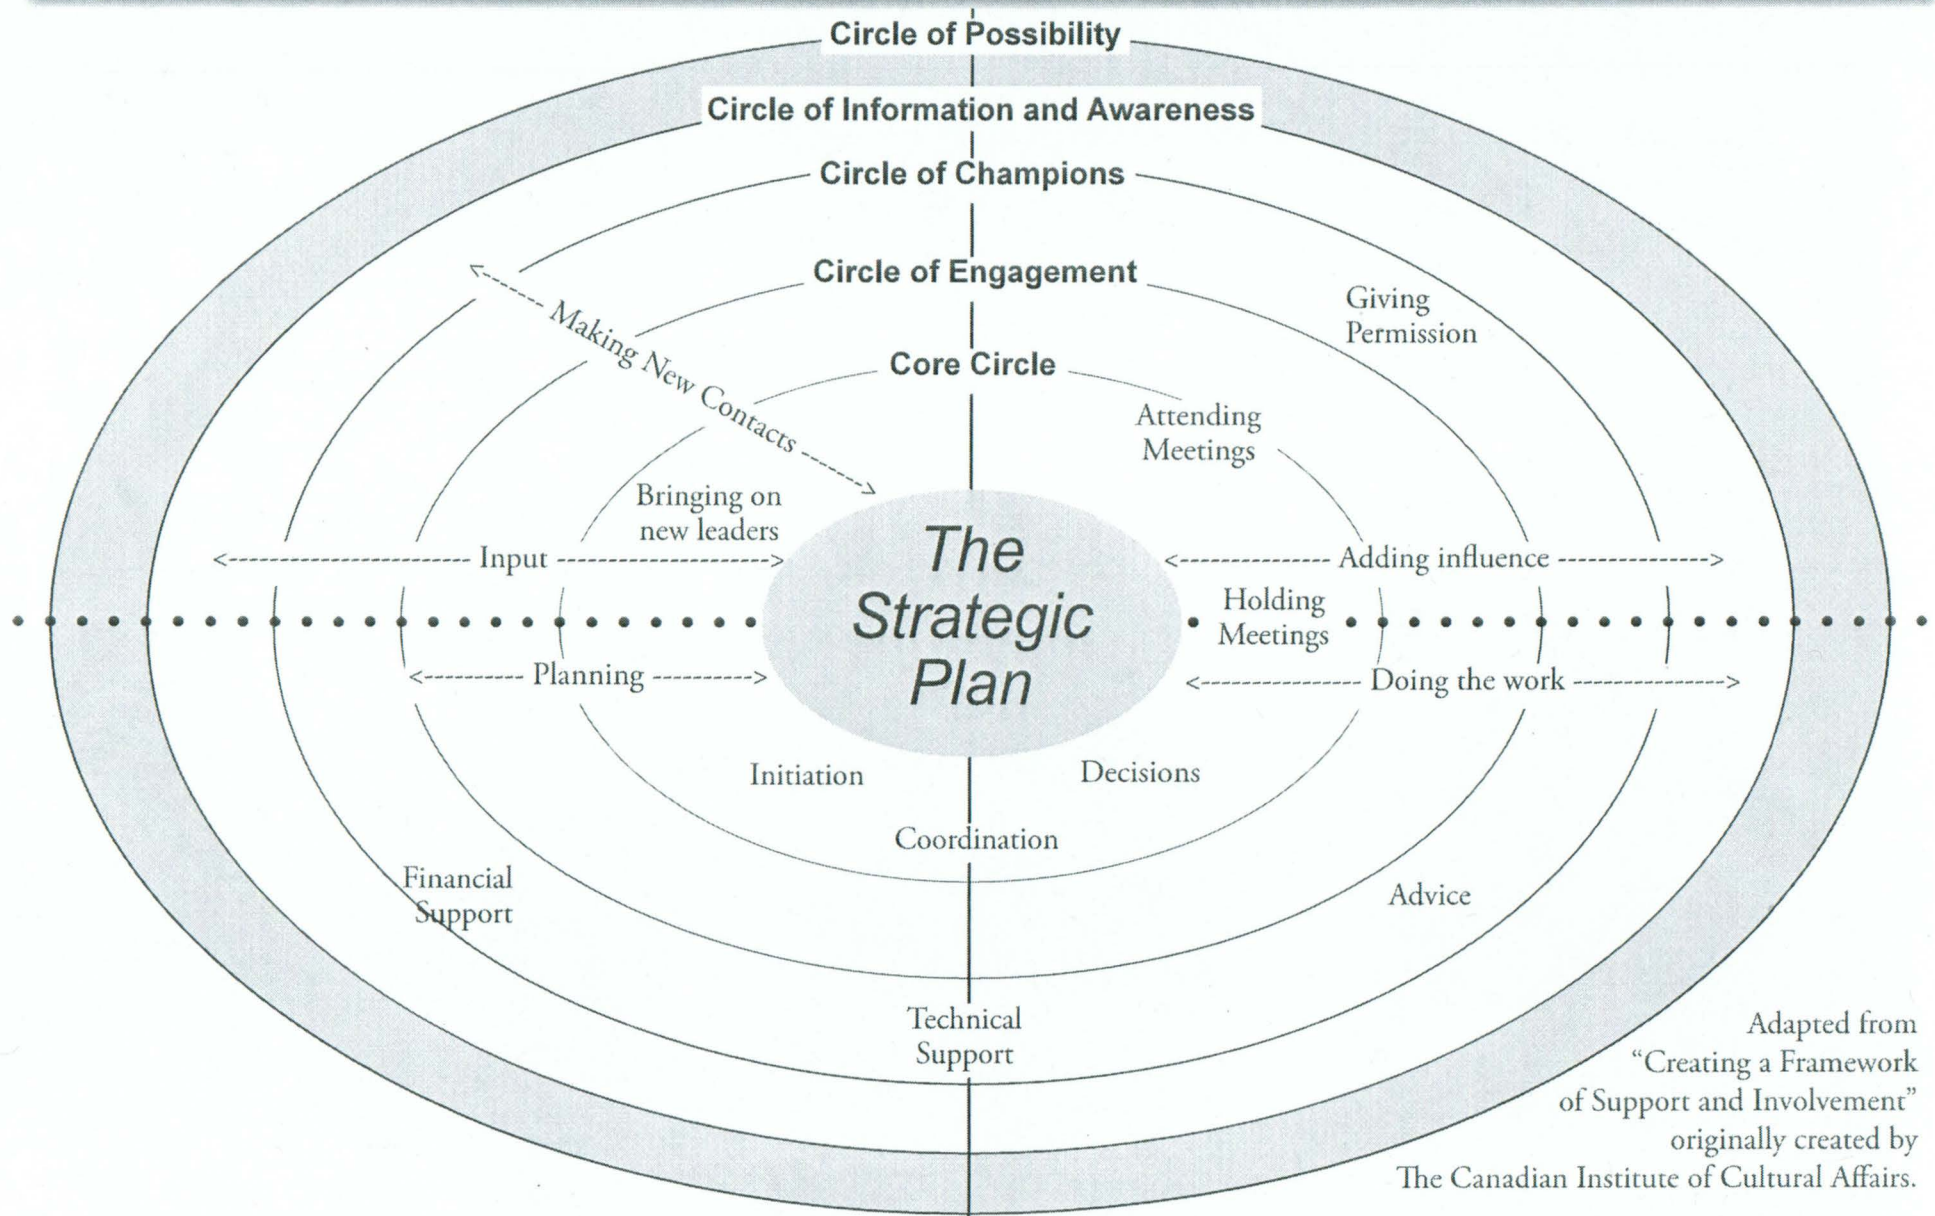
Circle of Possibility

Circle of Information and Awareness

Circle of Champions

Circle of Engagement

Giving Permission

Making New Contacts

Core Circle

Attending Meetings

Bringing on new leaders

The Strategic Plan

Input

Adding influence

Holding Meetings

Planning

Doing the work

Initiation

Decisions

Coordination

Financial Support

Advice

Technical Support

Adapted from "Creating a Framework of Support and Involvement" originally created by The Canadian Institute of Cultural Affairs.